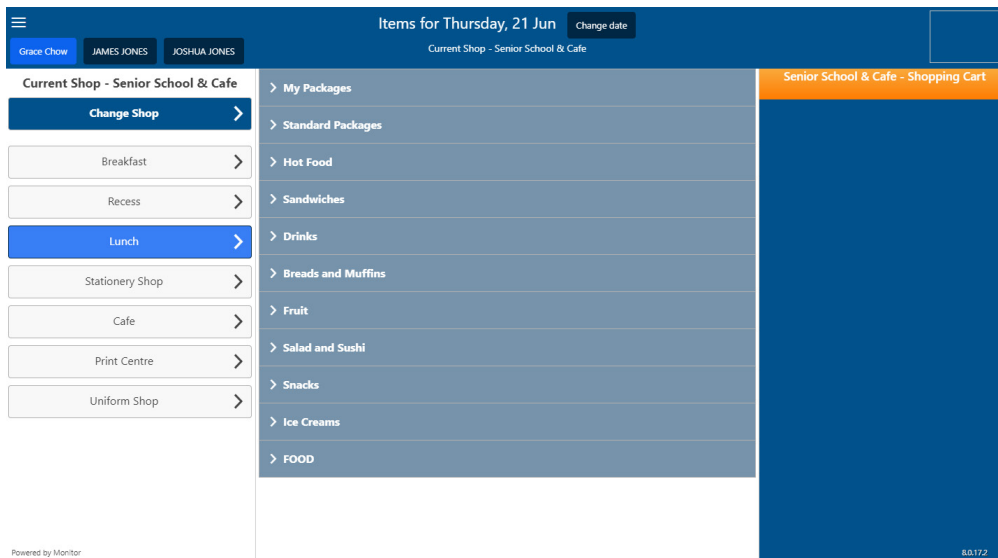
Items for Thursday, 21 Jun
Change date
Grace Chow
JAMES JONES
JOSHUA JONES
Current Shop - Senior School & Cafe

Current Shop - Senior School & Cafe
Change Shop
Breakfast
Recess
Lunch
Stationery Shop
Cafe
Print Centre
Uniform Shop

My Packages
Standard Packages
Hot Food
Sandwiches
Drinks
Breads and Muffins
Fruit
Salad and Sushi
Snacks
Ice Creams
FOOD

Senior School & Cafe - Shopping Cart

Powered by Monitor
8.0.17.2